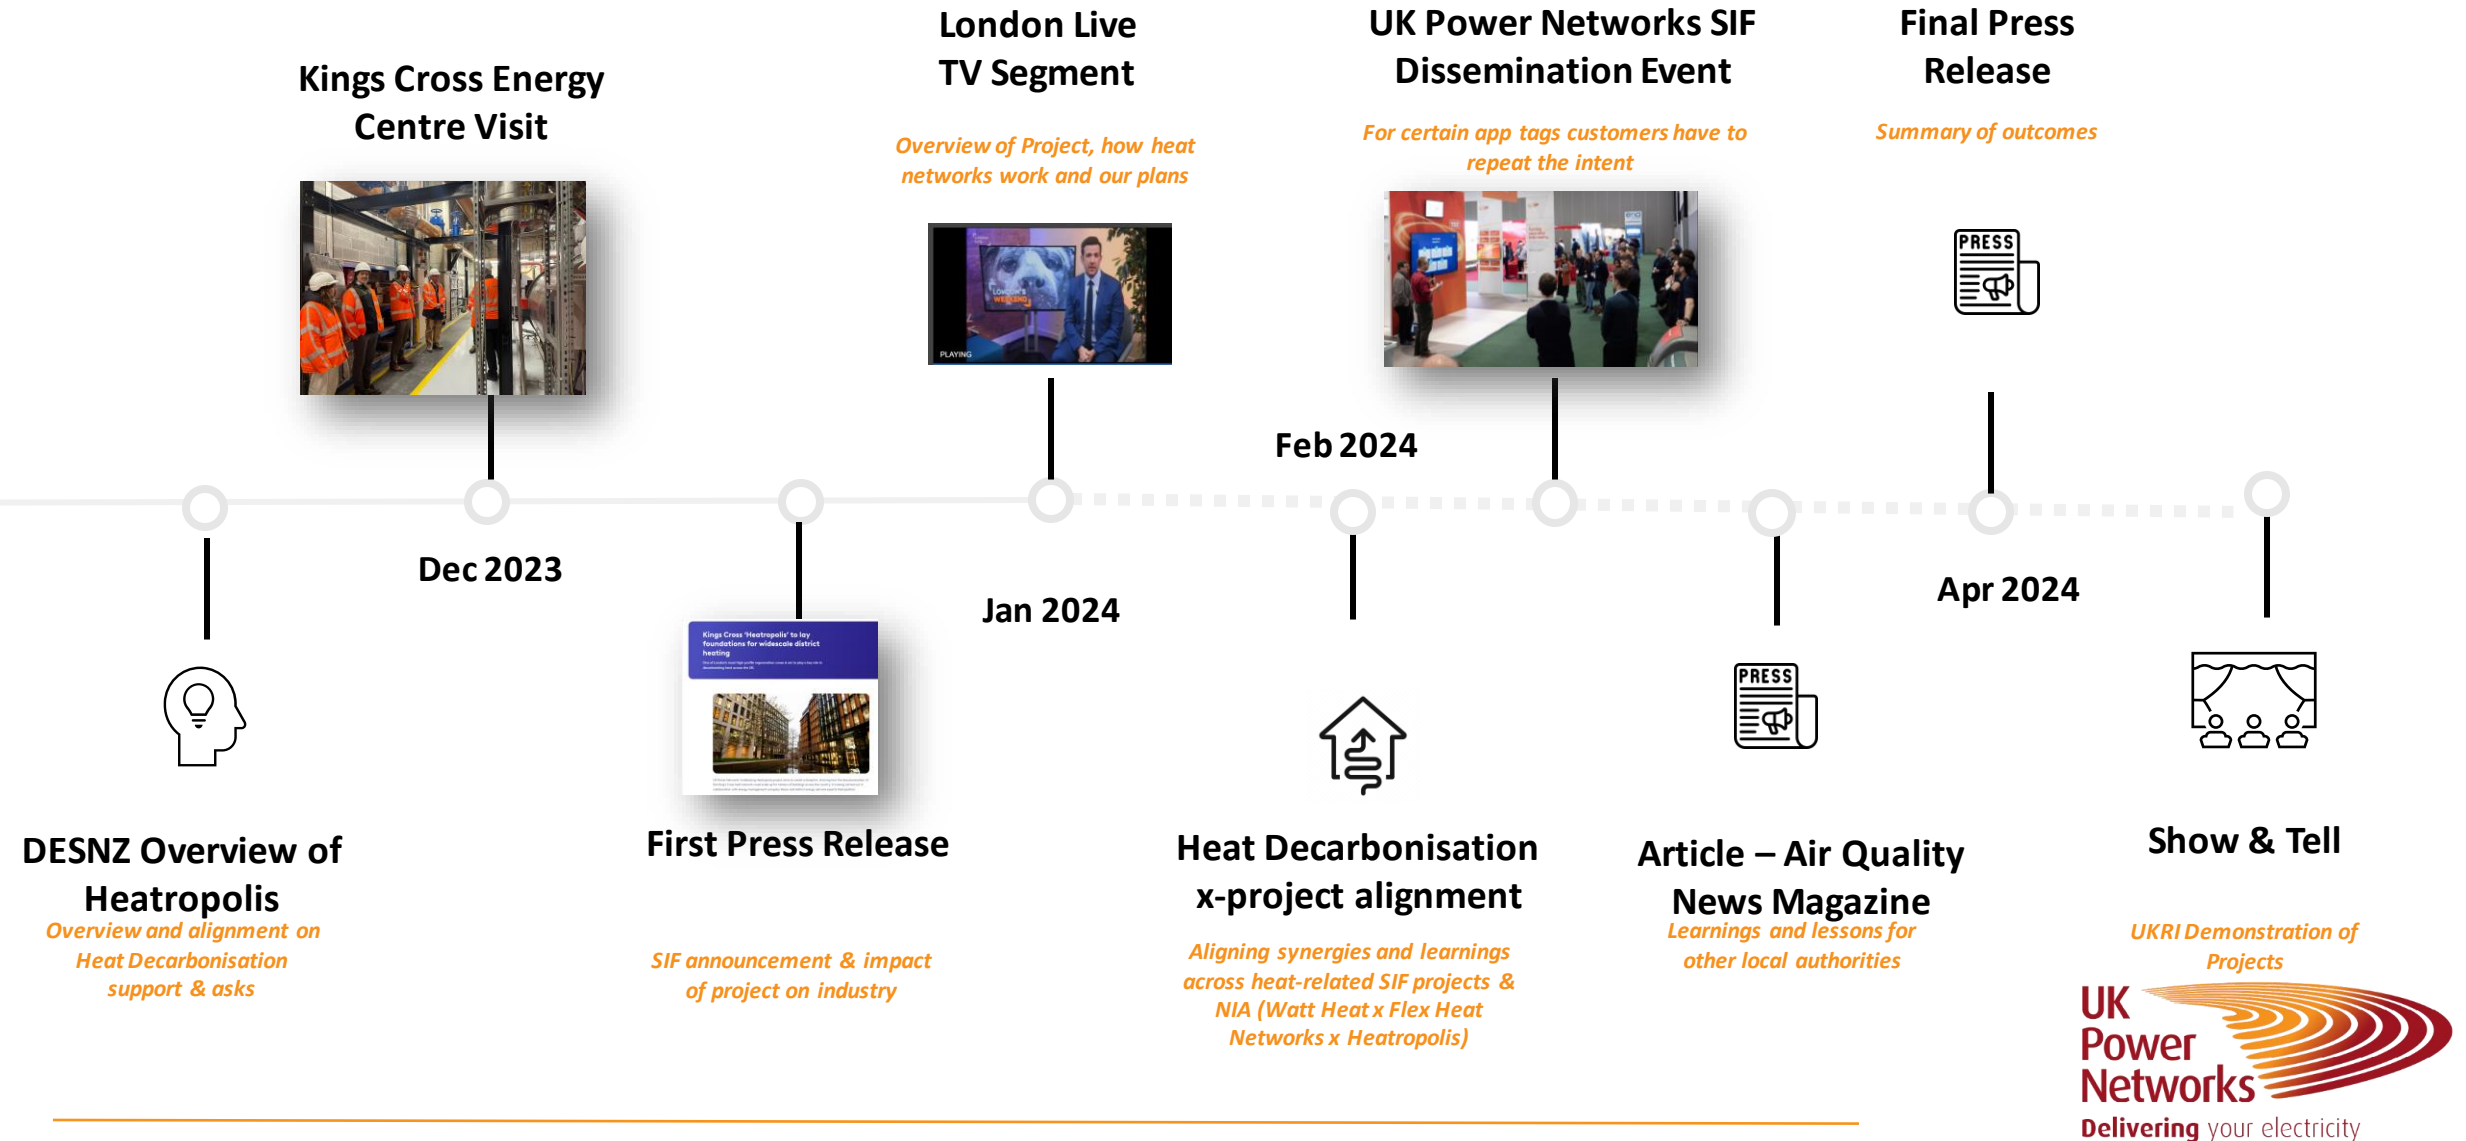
Kings Cross Energy Centre Visit

London Live TV Segment

Overview of Project, how heat networks work and our plans

UK Power Networks SIF Dissemination Event

For certain app tags customers have to repeat the intent

Final Press Release

Summary of outcomes

PRESS

Feb 2024

Dec 2023

Jan 2024

Apr 2024

Kings Cross 'Heatropolis' to lay foundations for widescale district heating

PRESS

DESNZ Overview of Heatropolis
Overview and alignment on Heat Decarbonisation support & asks

First Press Release

SIF announcement & impact of project on industry

Heat Decarbonisation x-project alignment

Aligning synergies and learnings across heat-related SIF projects & NIA (Watt Heat x Flex Heat Networks x Heatropolis)

Article – Air Quality News Magazine
Learnings and lessons for other local authorities

Show & Tell

UKRI Demonstration of Projects

UK Power Networks
Delivering your electricity